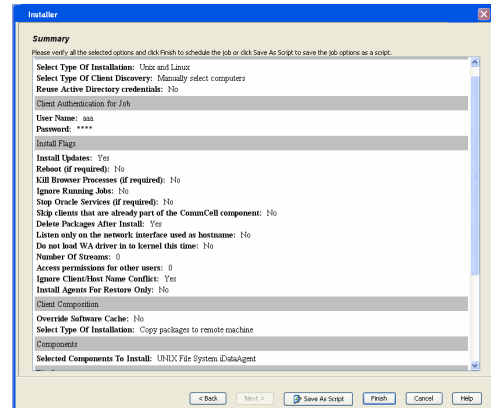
Installer

Summary

Please verify all the selected options and click Finish to schedule the job or click Save As Script to save the job options as a script.

Select Type Of Installation: Unix and Linux
Select Type Of Client Discovery: Manually select computers
Reuse Active Directory credentials: No

Client Authentication for Job

User Name: aaa
Password: ****

Install Flags

Install Updates: Yes
Reboot (if required): No
Kill Browser Processes (if required): No
Ignore Running Jobs: No
Stop Oracle Services (if required): No
Skip clients that are already part of the CommCell component: No
Delete Packages After Install: Yes
Listen only on the network interface used as hostname: No
Do not load WA driver in to kernel this time: No
Number Of Streams: 0
Access permissions for other users: 0
Ignore Client/Host Name Conflict: Yes
Install Agents For Restore Only: No

Client Composition

Override Software Cache: No
Select Type Of Installation: Copy packages to remote machine

Components

Selected Components To Install: UNIX File System iDataAgent

< Back | Next > | Save As Script | Finish | Cancel | Help